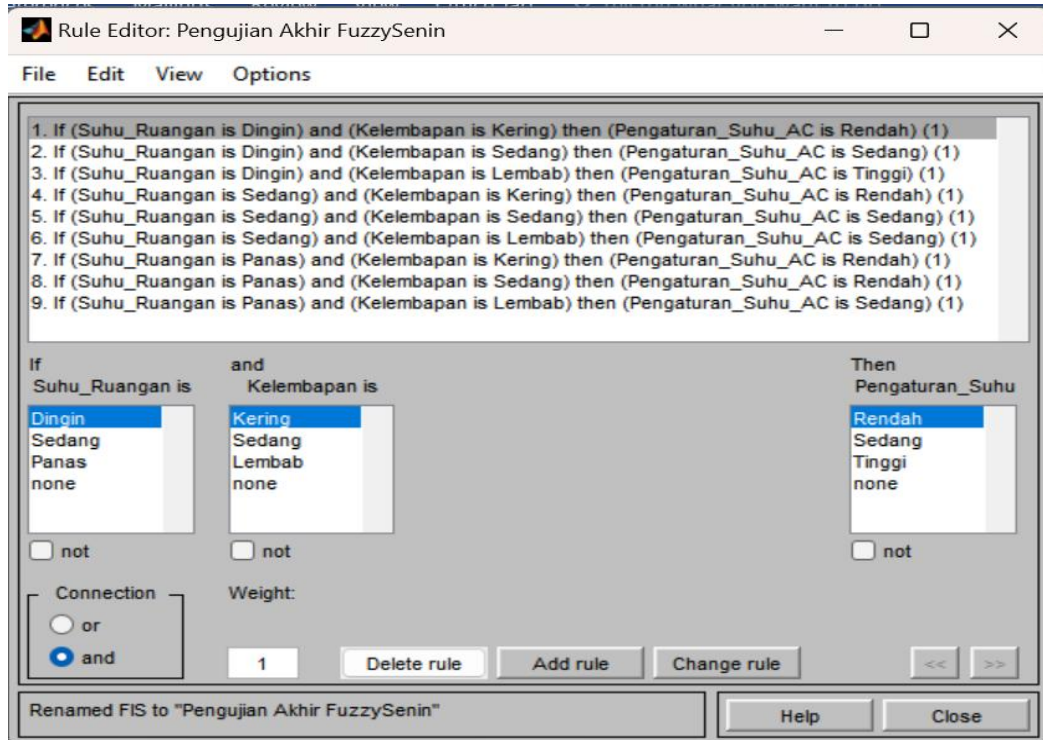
Rule Editor: Pengujian Akhir FuzzySenin

File Edit View Options

1. If (Suhu_Ruangan is Dingin) and (Kelembapan is Kering) then (Pengaturan_Suhu_AC is Rendah) (1)
2. If (Suhu_Ruangan is Dingin) and (Kelembapan is Sedang) then (Pengaturan_Suhu_AC is Sedang) (1)
3. If (Suhu_Ruangan is Dingin) and (Kelembapan is Lembab) then (Pengaturan_Suhu_AC is Tinggi) (1)
4. If (Suhu_Ruangan is Sedang) and (Kelembapan is Kering) then (Pengaturan_Suhu_AC is Rendah) (1)
5. If (Suhu_Ruangan is Sedang) and (Kelembapan is Sedang) then (Pengaturan_Suhu_AC is Sedang) (1)
6. If (Suhu_Ruangan is Sedang) and (Kelembapan is Lembab) then (Pengaturan_Suhu_AC is Sedang) (1)
7. If (Suhu_Ruangan is Panas) and (Kelembapan is Kering) then (Pengaturan_Suhu_AC is Rendah) (1)
8. If (Suhu_Ruangan is Panas) and (Kelembapan is Sedang) then (Pengaturan_Suhu_AC is Rendah) (1)
9. If (Suhu_Ruangan is Panas) and (Kelembapan is Lembab) then (Pengaturan_Suhu_AC is Sedang) (1)

If
Suhu_Ruangan is
Dingin
Sedang
Panas
none
not

and
Kelembapan is
Kering
Sedang
Lembab
none
not

Then
Pengaturan_Suhu
Rendah
Sedang
Tinggi
none
not

Connection
or
and

Weight:
1

Delete rule
Add rule
Change rule
<<
>>

Renamed FIS to "Pengujian Akhir FuzzySenin"

Help
Close